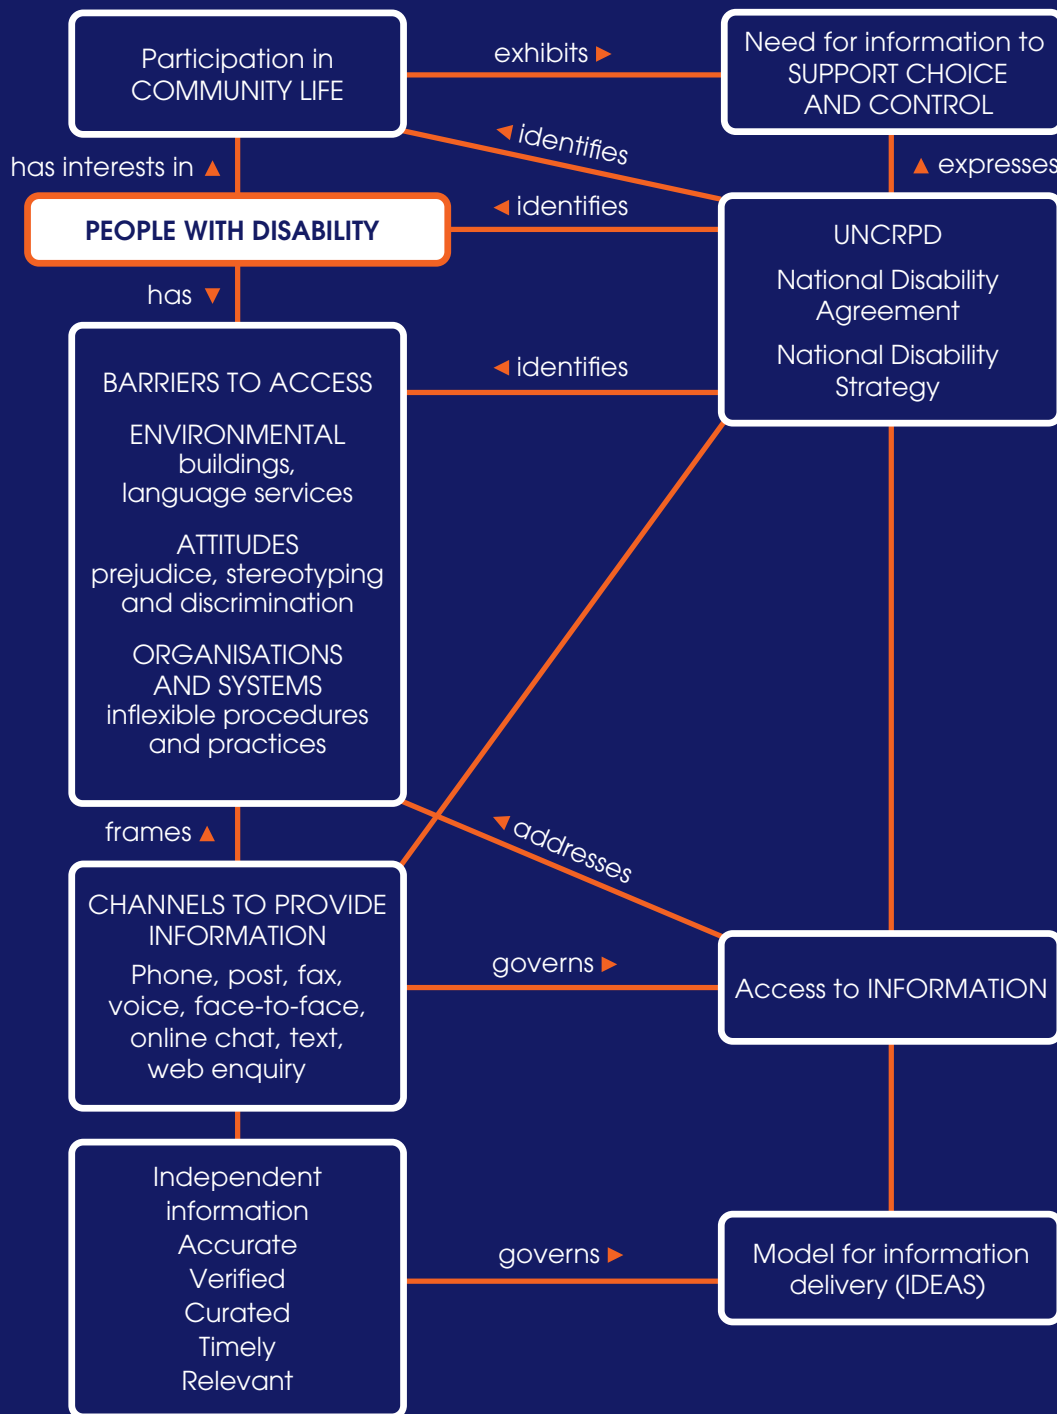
Participation in COMMUNITY LIFE

exhibits ►

Need for information to SUPPORT CHOICE AND CONTROL

◄ identifies

has interests in ▲

▲ expresses

PEOPLE WITH DISABILITY

◄ identifies

UNCRPD

National Disability Agreement

National Disability Strategy

has ▼

BARRIERS TO ACCESS

ENVIRONMENTAL buildings, language services

ATTITUDES prejudice, stereotyping and discrimination

ORGANISATIONS AND SYSTEMS inflexible procedures and practices

◄ identifies

frames ▲

◄ addresses

CHANNELS TO PROVIDE INFORMATION

Phone, post, fax, voice, face-to-face, online chat, text, web enquiry

governs ►

Access to INFORMATION

Independent information Accurate Verified Curated Timely Relevant

governs ►

Model for information delivery (IDEAS)